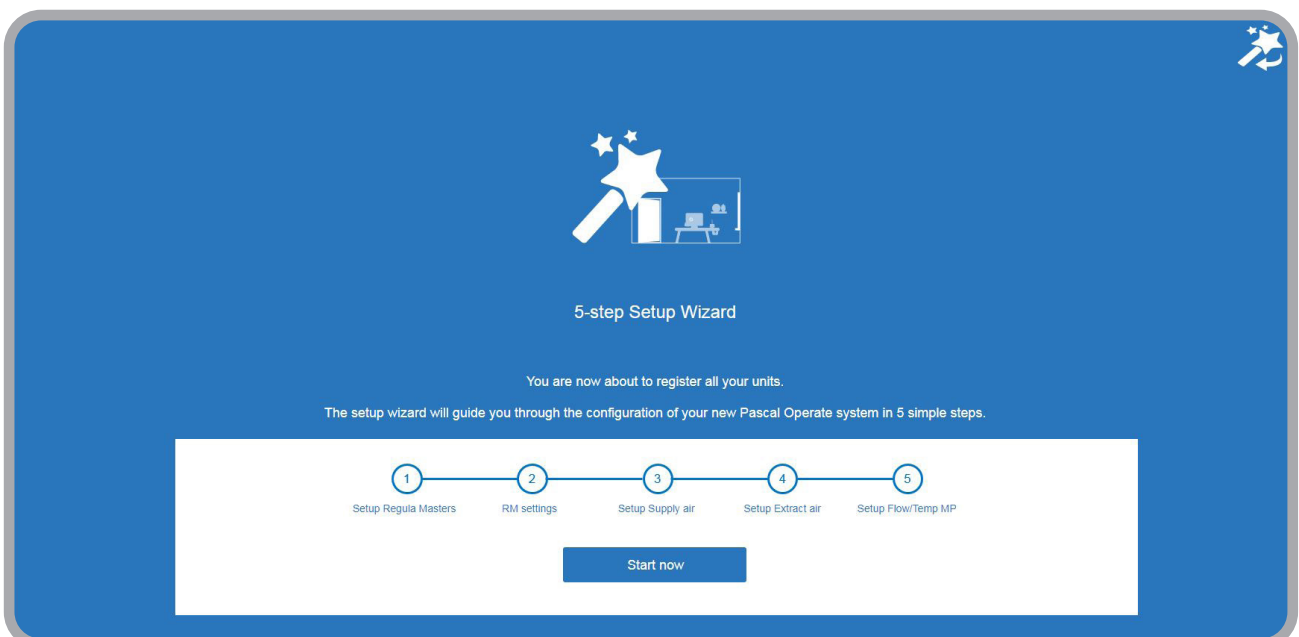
5-step Setup Wizard

You are now about to register all your units.

The setup wizard will guide you through the configuration of your new Pascal Operate system in 5 simple steps.

1
Setup Regula Masters

2
RM settings

3
Setup Supply air

4
Setup Extract air

5
Setup Flow/Temp MP

Start now